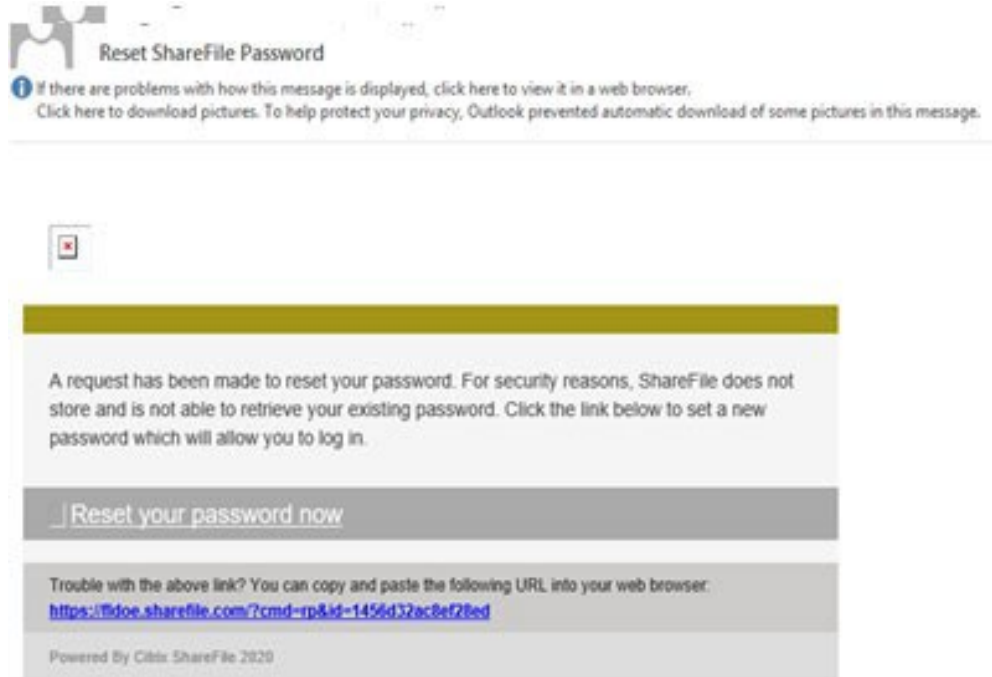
Reset ShareFile Password

If there are problems with how this message is displayed, click here to view it in a web browser.
Click here to download pictures. To help protect your privacy, Outlook prevented automatic download of some pictures in this message.

A request has been made to reset your password. For security reasons, ShareFile does not store and is not able to retrieve your existing password. Click the link below to set a new password which will allow you to log in.

Reset your password now

Trouble with the above link? You can copy and paste the following URL into your web browser:
https://fldoe.sharefile.com/?cmd=rp&id=1456d32ac8ef28ed

Powered By Citrix ShareFile 2020